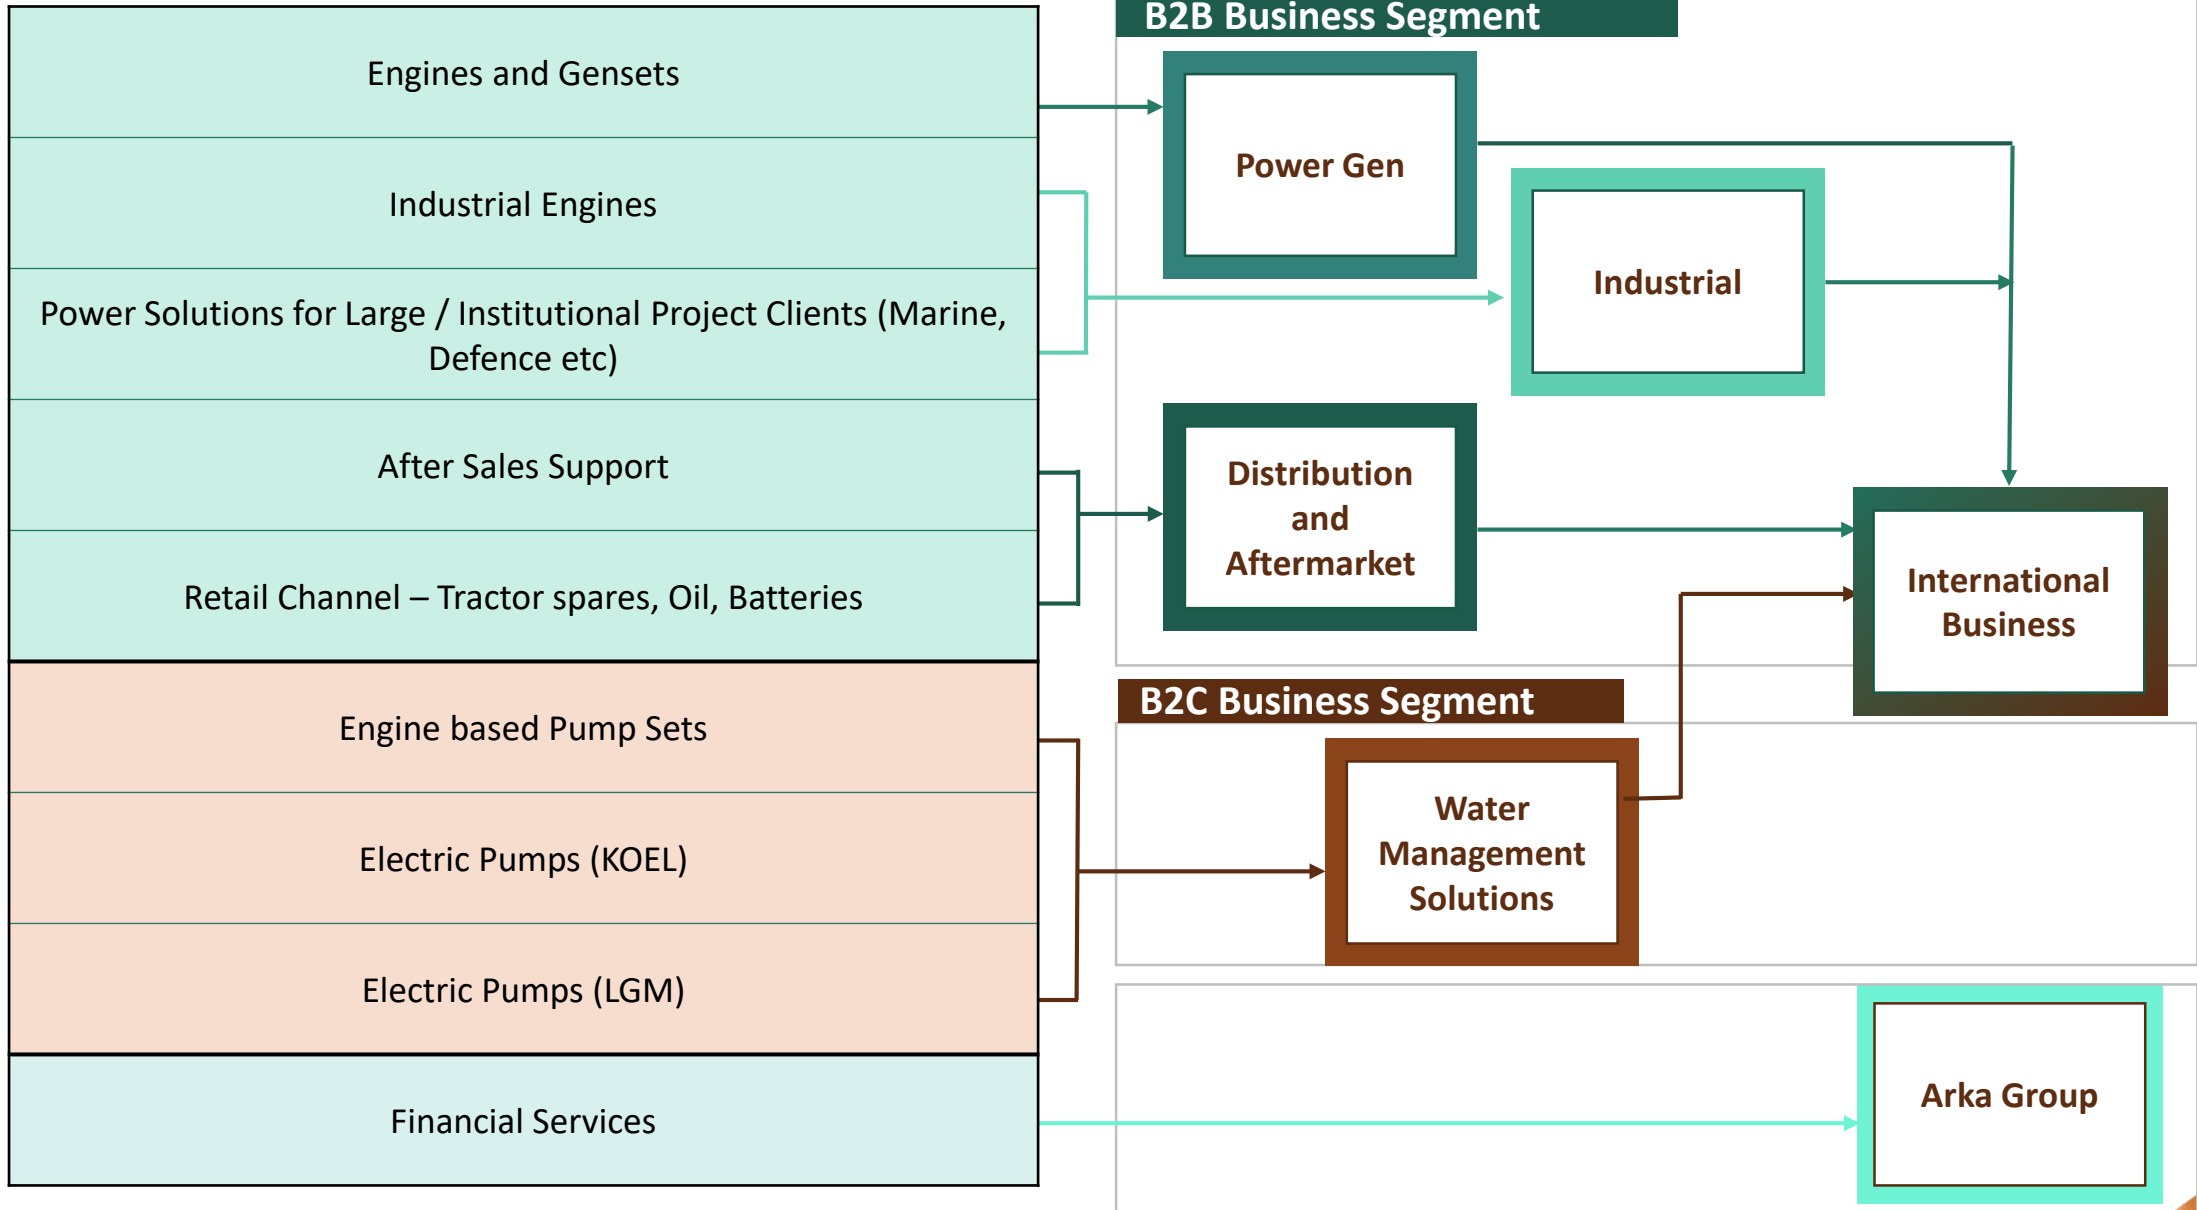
Engines and Gensets

Industrial Engines

Power Solutions for Large / Institutional Project Clients (Marine, Defence etc)

After Sales Support

Retail Channel – Tractor spares, Oil, Batteries

Engine based Pump Sets

Electric Pumps (KOEL)

Electric Pumps (LGM)

Financial Services

B2B Business Segment

Power Gen

Industrial

Distribution and Aftermarket

International Business

B2C Business Segment

Water Management Solutions

Arka Group